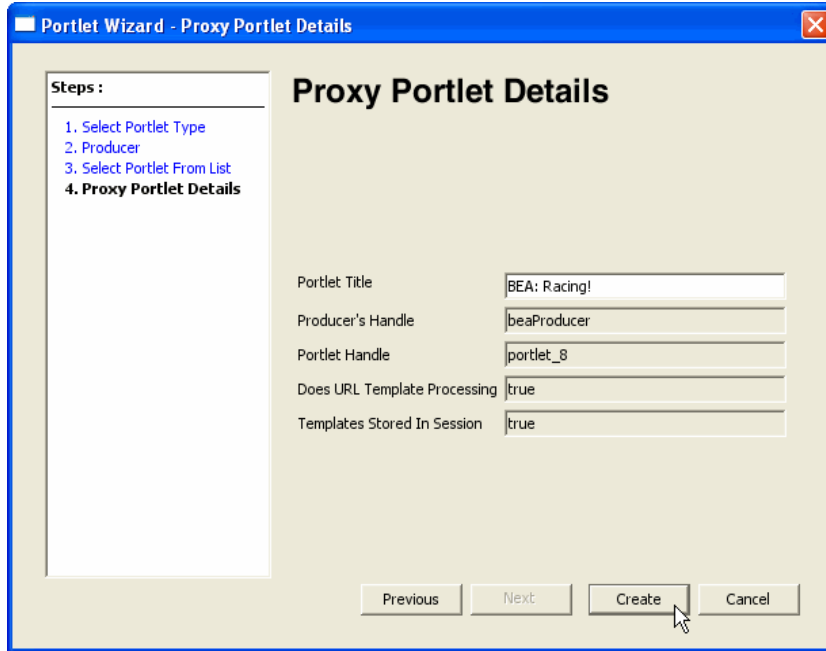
Portlet Wizard - Proxy Portlet Details

Steps :

1. Select Portlet Type
2. Producer
3. Select Portlet From List
4. Proxy Portlet Details

Proxy Portlet Details

| | |
|---|---|
| Portlet Title | BEA: Racing! |
| Producer's Handle | beaProducer |
| Portlet Handle | portlet_8 |
| Does URL Template Processing | true |
| Templates Stored In Session | true |

Previous Next Create Cancel